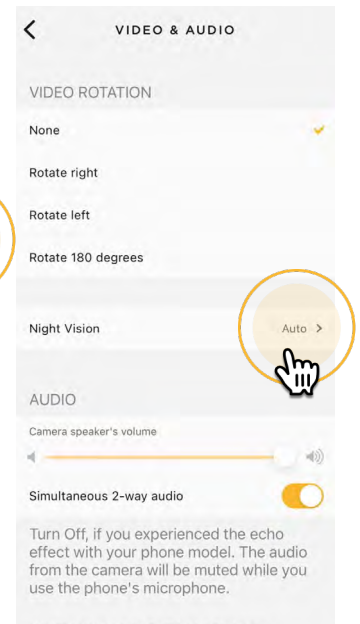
VIDEO & AUDIO

VIDEO ROTATION

None

Rotate right

Rotate left

Rotate 180 degrees

Night Vision

Auto >

AUDIO

Camera speaker's volume

Simultaneous 2-way audio

Turn Off, if you experienced the echo effect with your phone model. The audio from the camera will be muted while you use the phone's microphone.